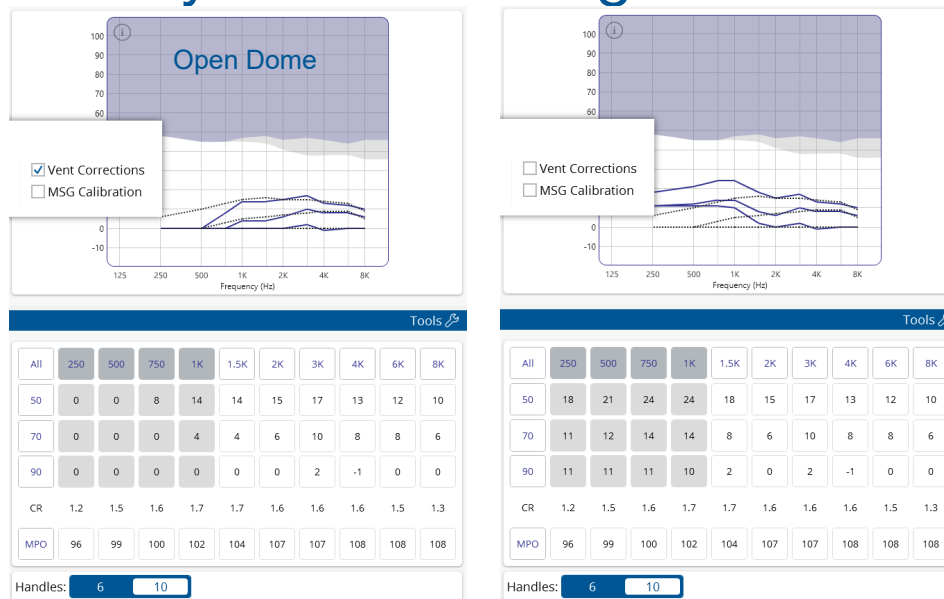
100
90
80
70
60
0
-10
Open Dome
Vent Corrections
MSG Calibration
125 250 500 1K 2K 4K 8K
Frequency (Hz)

Tools

| All | 250 | 500 | 750 | 1K | 1.5K | 2K | 3K | 4K | 6K | 8K |
|---|---|---|---|---|---|---|---|---|---|---|
| 50 | 0 | 0 | 8 | 14 | 14 | 15 | 17 | 13 | 12 | 10 |
| 70 | 0 | 0 | 0 | 4 | 4 | 6 | 10 | 8 | 8 | 6 |
| 90 | 0 | 0 | 0 | 0 | 0 | 0 | 2 | -1 | 0 | 0 |
| CR | 1.2 | 1.5 | 1.6 | 1.7 | 1.7 | 1.6 | 1.6 | 1.6 | 1.5 | 1.3 |
| MPO | 96 | 99 | 100 | 102 | 104 | 107 | 107 | 108 | 108 | 108 |

Handles: 6 10

100
90
80
70
60
0
-10
Vent Corrections
MSG Calibration
125 250 500 1K 2K 4K 8K
Frequency (Hz)

Tools

| All | 250 | 500 | 750 | 1K | 1.5K | 2K | 3K | 4K | 6K | 8K |
|---|---|---|---|---|---|---|---|---|---|---|
| 50 | 18 | 21 | 24 | 24 | 18 | 15 | 17 | 13 | 12 | 10 |
| 70 | 11 | 12 | 14 | 14 | 8 | 6 | 10 | 8 | 8 | 6 |
| 90 | 11 | 11 | 11 | 10 | 2 | 0 | 2 | -1 | 0 | 0 |
| CR | 1.2 | 1.5 | 1.6 | 1.7 | 1.7 | 1.6 | 1.6 | 1.6 | 1.5 | 1.3 |
| MPO | 96 | 99 | 100 | 102 | 104 | 107 | 107 | 108 | 108 | 108 |

Handles: 6 10